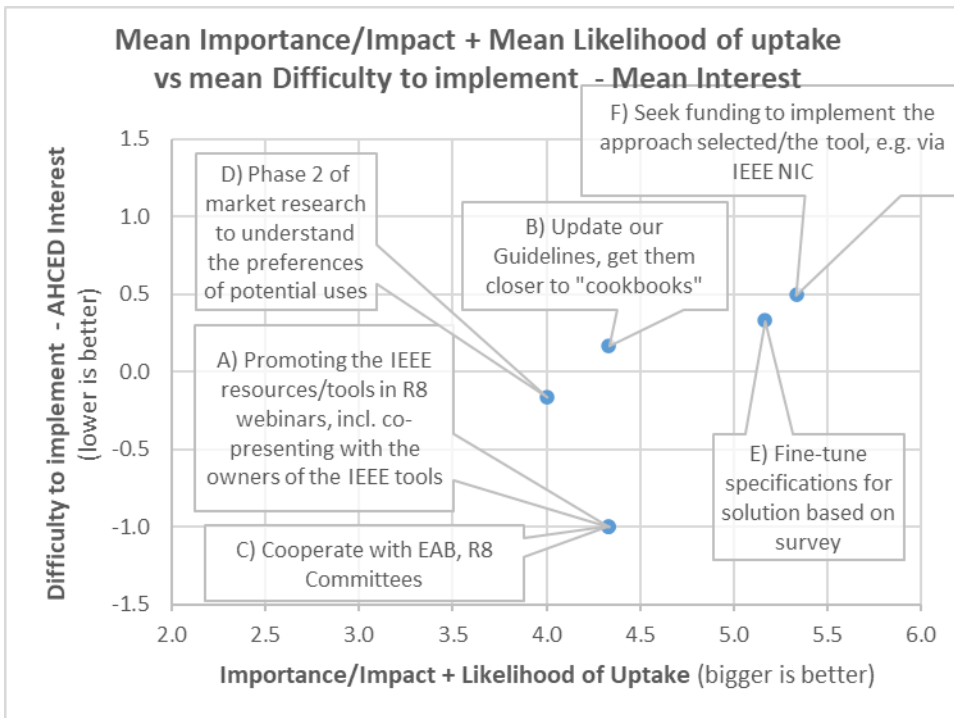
Mean Importance/Impact + Mean Likelihood of uptake vs mean Difficulty to implement - Mean Interest

F) Seek funding to implement the approach selected/the tool, e.g. via IEEE NIC

D) Phase 2 of market research to understand the preferences of potential uses

B) Update our Guidelines, get them closer to "cookbooks"

A) Promoting the IEEE resources/tools in R8 webinars, incl. co-presenting with the owners of the IEEE tools

E) Fine-tune specifications for solution based on survey

C) Cooperate with EAB, R8 Committees

1.5
1.0
0.5
0.0
-0.5
-1.0
-1.5

2.0 2.5 3.0 3.5 4.0 4.5 5.0 5.5 6.0

Difficulty to implement - AHCED Interest (lower is better)

Importance/Impact + Likelihood of Uptake (bigger is better)